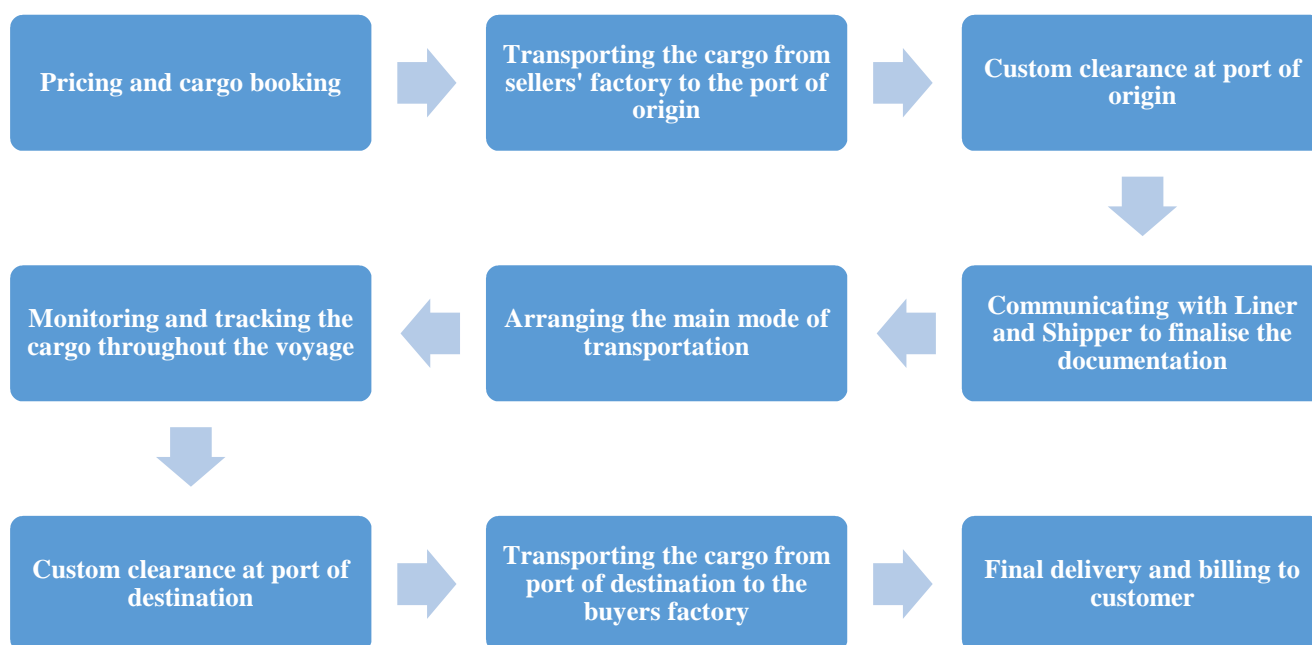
Pricing and cargo booking

Transporting the cargo from sellers' factory to the port of origin

Custom clearance at port of origin

Communicating with Liner and Shipper to finalise the documentation

Arranging the main mode of transportation

Monitoring and tracking the cargo throughout the voyage

Custom clearance at port of destination

Transporting the cargo from port of destination to the buyers factory

Final delivery and billing to customer